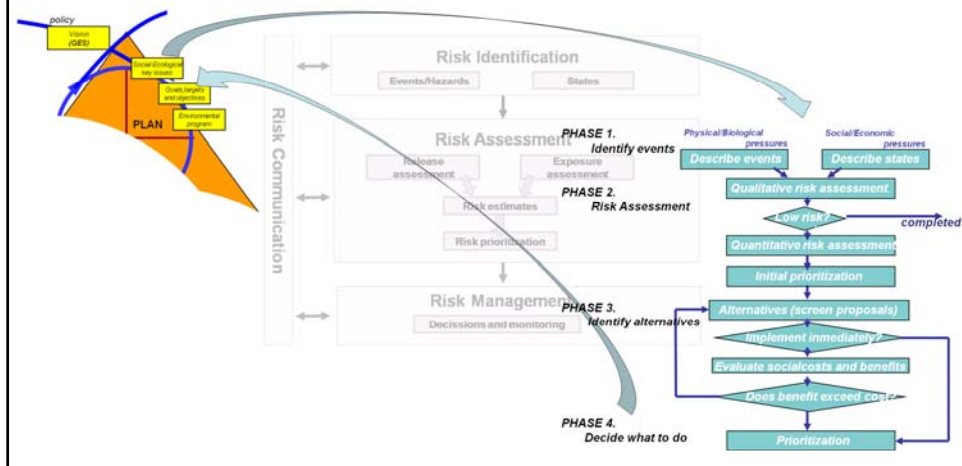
policy

Vision (GES)

Social-Ecological key issues

Goals, targets and objectives

Environmental program

PLAN

Risk Communication

Risk Identification

Events/Hazards

States

Risk Assessment

Release assessment

Exposure assessment

Risk estimates

Risk prioritization

Risk Management

Decissions and monitoring

PHASE 1.
Identify events

PHASE 2.
Risk Assessment

PHASE 3.
Identify alternatives

PHASE 4.
Decide what to do

Physical/Biological pressures

Social/Economic pressures

Describe events

Describe states

Qualitative risk assessment

Low risk?

completed

Quantitative risk assessment

Initial prioritization

Alternatives (screen proposals)

Implement immediately?

Evaluate socialcosts and benefits

Does benefit exceed costs?

Prioritization